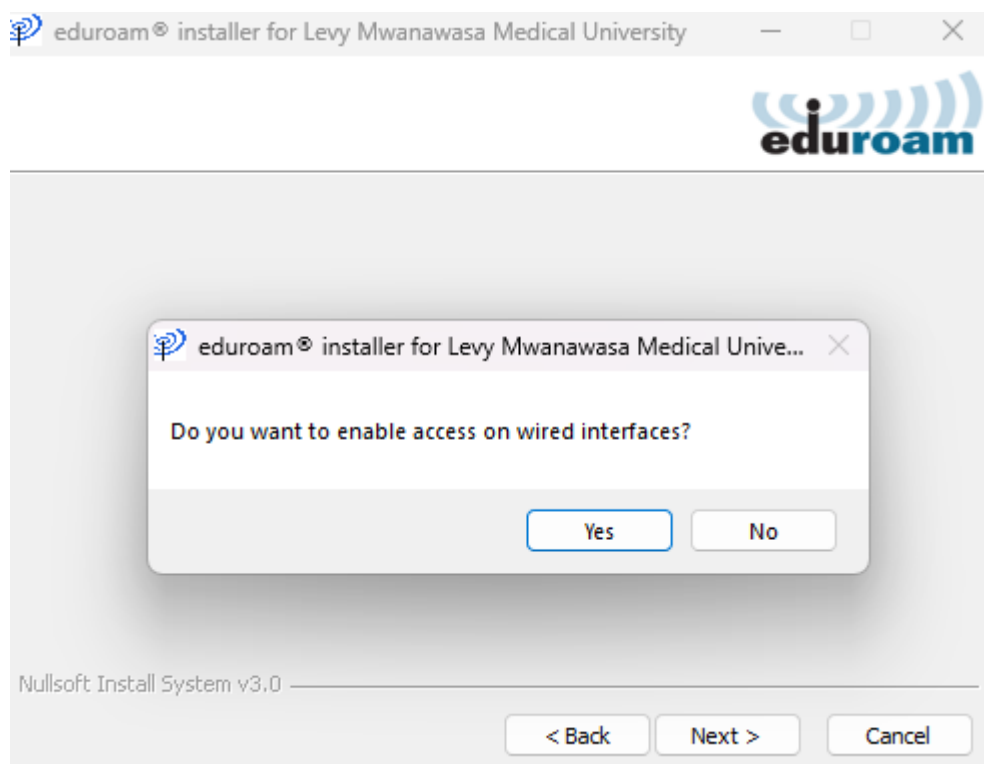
eduroam® installer for Levy Mwanawasa Medical University

eduroam

eduroam® installer for Levy Mwanawasa Medical Unive...

Do you want to enable access on wired interfaces?

Yes No

Nullsoft Install System v3.0

< Back Next > Cancel